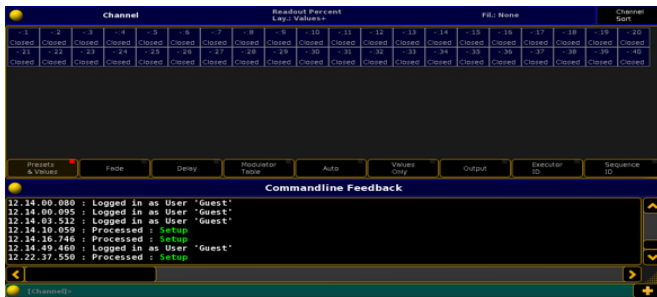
Channel

Readout Percent
Lay.: Values+

Fil.: None

Channel
Sort

| - 1 | - 2 | - 3 | - 4 | - 5 | - 6 | - 7 | - 8 | - 9 | - 10 | - 11 | - 12 | - 13 | - 14 | - 15 | - 16 | - 17 | - 18 | - 19 | - 20 |
|---|---|---|---|---|---|---|---|---|---|---|---|---|---|---|---|---|---|---|---|
| Closed | Closed | Closed | Closed | Closed | Closed | Closed | Closed | Closed | Closed | Closed | Closed | Closed | Closed | Closed | Closed | Closed | Closed | Closed | Closed |
| - 21 | - 22 | - 23 | - 24 | - 25 | - 26 | - 27 | - 28 | - 29 | - 30 | - 31 | - 32 | - 33 | - 34 | - 35 | - 36 | - 37 | - 38 | - 39 | - 40 |
| Closed | Closed | Closed | Closed | Closed | Closed | Closed | Closed | Closed | Closed | Closed | Closed | Closed | Closed | Closed | Closed | Closed | Closed | Closed | Closed |

Presets & Values
Fade
Delay
Modulator Table
Auto
Values Only
Output
Executor ID
Sequence ID

Commandline Feedback

12.14.00.080 : Logged in as User 'Guest'
12.14.00.095 : Logged in as User 'Guest'
12.14.03.512 : Logged in as User 'Guest'
12.14.10.059 : Processed : Setup
12.14.16.746 : Processed : Setup
12.14.49.460 : Logged in as User 'Guest'
12.22.37.550 : Processed : Setup

[Channel]>